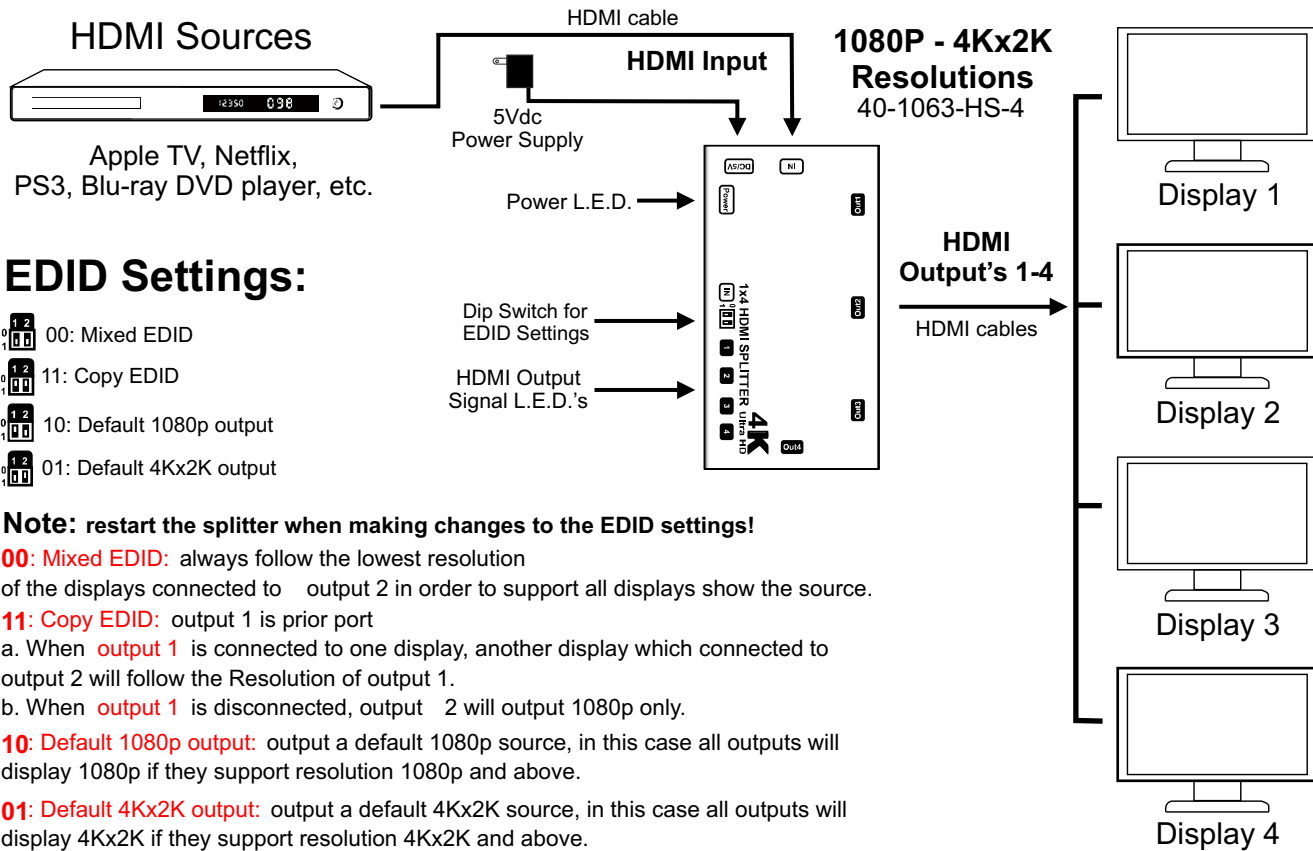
HDMI Sources

12350 098

Apple TV, Netflix, PS3, Blu-ray DVD player, etc.

HDMI cable

HDMI Input

5Vdc Power Supply

1080P - 4Kx2K Resolutions
40-1063-HS-4

DC/5V
IN
Power
Out1
Out2
Out3
Out4
1x4 HDMI SPLITTER
Ultra HD
4K

Power L.E.D.

Dip Switch for EDID Settings

HDMI Output Signal L.E.D.'s

HDMI Output's 1-4

HDMI cables

Display 1

Display 2

Display 3

Display 4

EDID Settings:

00: Mixed EDID

11: Copy EDID

10: Default 1080p output

01: Default 4Kx2K output

Note: restart the splitter when making changes to the EDID settings!

00: Mixed EDID: always follow the lowest resolution of the displays connected to output 2 in order to support all displays show the source.

11: Copy EDID: output 1 is prior port
a. When output 1 is connected to one display, another display which connected to output 2 will follow the Resolution of output 1.
b. When output 1 is disconnected, output 2 will output 1080p only.

10: Default 1080p output: output a default 1080p source, in this case all outputs will display 1080p if they support resolution 1080p and above.

01: Default 4Kx2K output: output a default 4Kx2K source, in this case all outputs will display 4Kx2K if they support resolution 4Kx2K and above.